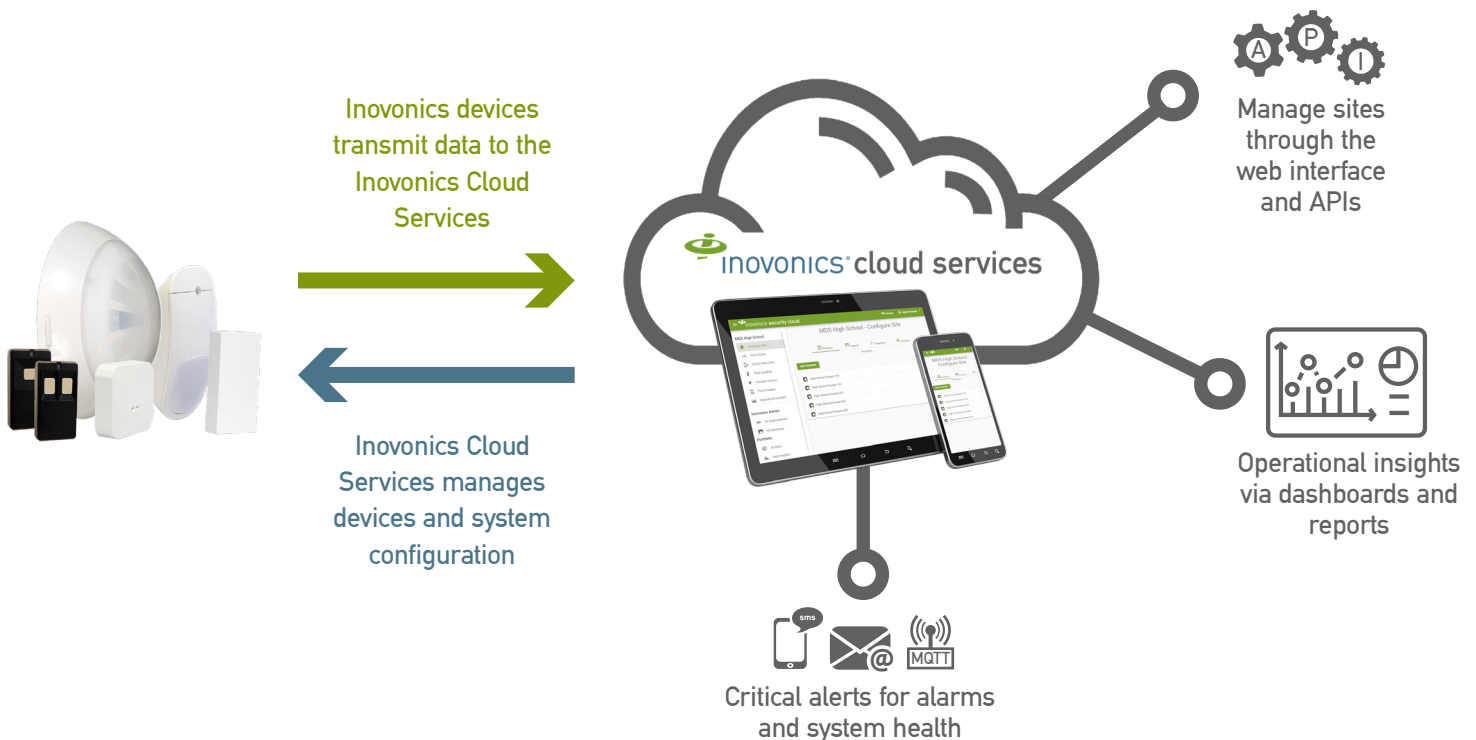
Inovonics devices transmit data to the Inovonics Cloud Services

Inovonics Cloud Services manages devices and system configuration

inovonics cloud services

A P I

Manage sites through the web interface and APIs

Operational insights via dashboards and reports

sms

MQTT

Critical alerts for alarms and system health